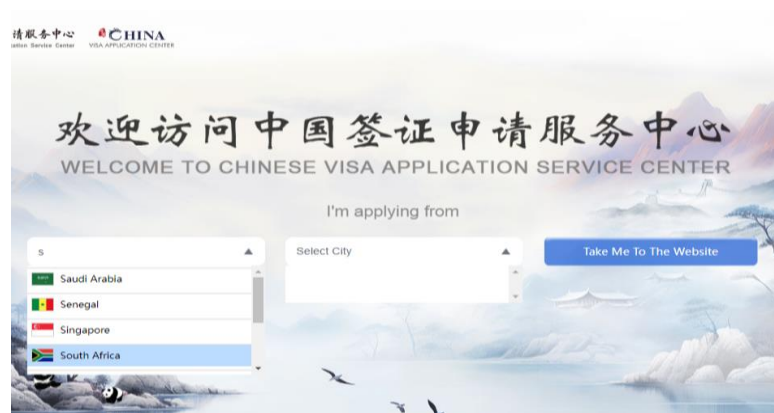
请服务中心
ation Service Center

CHINA
VISA APPLICATION CENTER

欢迎访问中国签证申请服务中心
WELCOME TO CHINESE VISA APPLICATION SERVICE CENTER

I'm applying from

s

Select City

Take Me To The Website

Saudi Arabia
Senegal
Singapore
South Africa